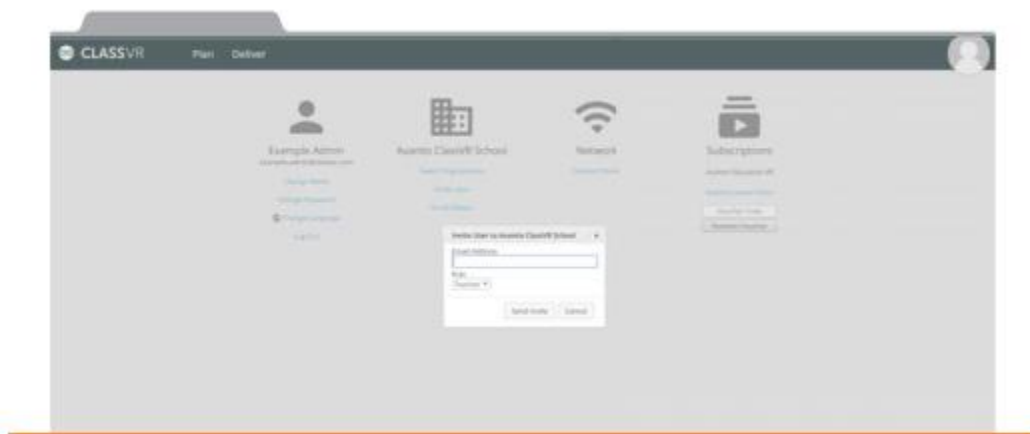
CLASSVR Plan Deliver

Example Admin
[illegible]
Change Name
Change Password
Change Language
Log Out

Avantis ClassVR School
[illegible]
Invite User
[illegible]

Network
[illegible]

Subscriptions
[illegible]
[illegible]
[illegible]
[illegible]

Invite User to Avantis ClassVR School ×
Email Address
Role
Teacher
Send Invite Cancel